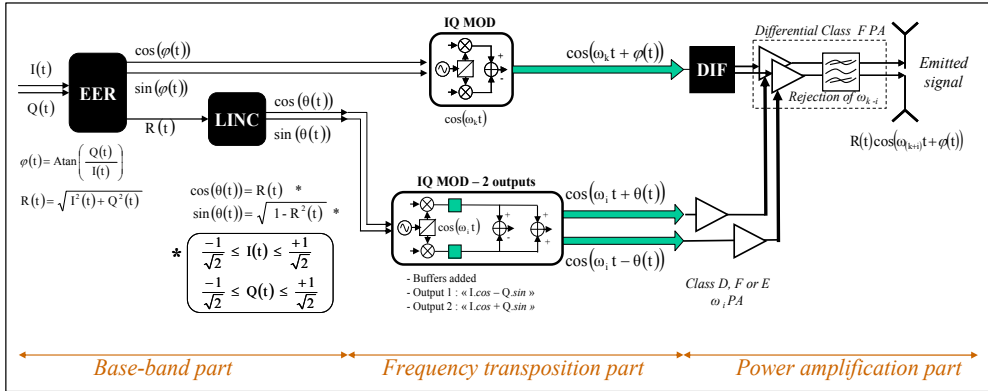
IQ MOD

Differential Class F PA

I(t)

Q(t)

EER

$\cos(\varphi(t))$

$\sin(\varphi(t))$

$\cos(\omega_k t + \varphi(t))$

DIF

Emitted signal

Rejection of $\omega_{k-i}$

$\cos(\omega_k t)$

R(t)

LINC

$\cos(\theta(t))$

$\sin(\theta(t))$

$\varphi(t) = \text{Atan}\left(\frac{Q(t)}{I(t)}\right)$

$R(t) = \sqrt{I^2(t) + Q^2(t)}$

$R(t)\cos(\omega_{(k+i)}t + \varphi(t))$

$\cos(\theta(t)) = R(t)$ *

$\sin(\theta(t)) = \sqrt{1 - R^2(t)}$ *

IQ MOD – 2 outputs

$\cos(\omega_i t)$

$\cos(\omega_i t + \theta(t))$

*

$\frac{-1}{\sqrt{2}} \leq I(t) \leq \frac{+1}{\sqrt{2}}$

$\frac{-1}{\sqrt{2}} \leq Q(t) \leq \frac{+1}{\sqrt{2}}$

$\cos(\omega_i t - \theta(t))$

- Buffers added
- Output 1 : « I.cos – Q.sin »
- Output 2 : « I.cos + Q.sin »

Class D, F or E
$\omega_i$ PA

Base-band part

Frequency transposition part

Power amplification part